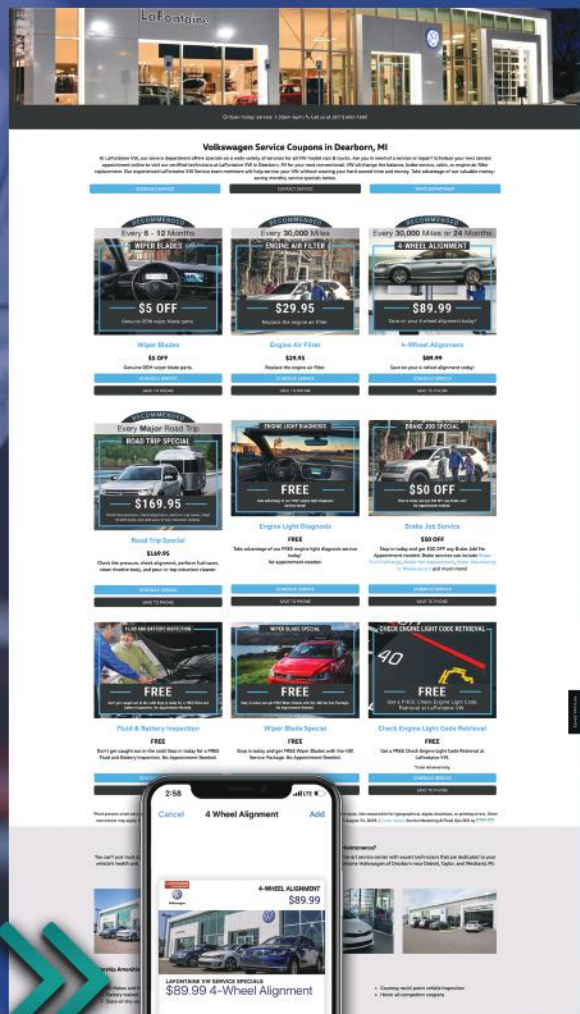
LaFontaine

Volkswagen Service Coupons in Dearborn, MI

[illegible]

SCHEDULE SERVICE
CONTACT SERVICE
PARTS DEPARTMENT

RECOMMENDED
Every 6 - 12 Months
WIPER BLADES
$5 OFF
Genuine OEM wiper blade parts
Wiper Blades
$5 OFF
Genuine OEM wiper blade parts
SCHEDULE SERVICE
SAVE TO PHONE

RECOMMENDED
Every 30,000 Miles
ENGINE AIR FILTER
$29.95
Replace the engine air filter
Engine Air Filter
$29.95
Replace the engine air filter.
SCHEDULE SERVICE
SAVE TO PHONE

RECOMMENDED
Every 30,000 Miles or 24 Months
4-WHEEL ALIGNMENT
$89.99
Save on your 4-wheel alignment today!
4-Wheel Alignment
$89.99
Save on your 4-wheel alignment today!
SCHEDULE SERVICE
SAVE TO PHONE

RECOMMENDED
Every Major Road Trip
ROAD TRIP SPECIAL
$169.95
Road Trip Special
$169.95
Check the pressure, check alignment, perform fuel saver, clean throttle body, and pour in top induction cleaner.
SCHEDULE SERVICE
SAVE TO PHONE

ENGINE LIGHT DIAGNOSIS
FREE
Engine Light Diagnosis
FREE
Take advantage of our FREE engine light diagnostic service today!
No appointment needed.
SCHEDULE SERVICE
SAVE TO PHONE

BRAKE JOB SPECIAL
$50 OFF
Brake Job Service
$50 OFF
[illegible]
SCHEDULE SERVICE
SAVE TO PHONE

FLUID AND BATTERY INSPECTION
FREE
Fluid & Battery Inspection
FREE
Don't get caught out in the cold! Stop in today for a FREE Fluid and Battery Inspection. No Appointment Needed.

WIPER BLADE SPECIAL
FREE
Wiper Blade Special
FREE
Stop in today and get FREE Wiper Blades with the HBI Service Package. No Appointment Needed.

CHECK ENGINE LIGHT CODE RETRIEVAL
40
FREE
Check Engine Light Code Retrieval
FREE
Get a FREE Check Engine Light Code Retrieval at LaFontaine VW.
SCHEDULE SERVICE
SAVE TO PHONE

2:58
Cancel
4 Wheel Alignment
Add
4-WHEEL ALIGNMENT
$89.99
LAFONTAINE VW SERVICE SPECIALS
$89.99 4-Wheel Alignment

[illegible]